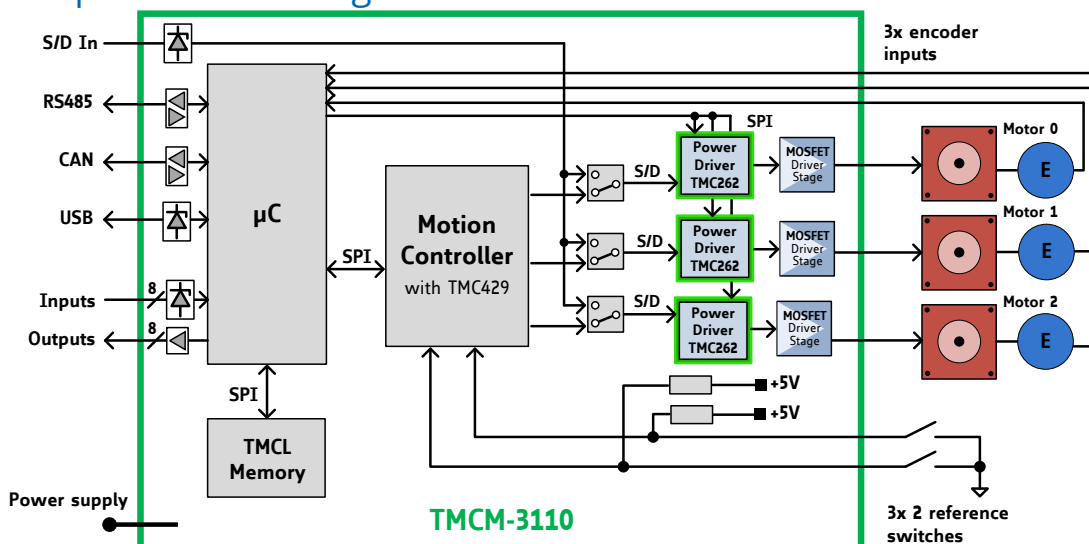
S/D In
RS485
CAN
USB
Inputs
8
Outputs
8
µC
SPI
TMCL Memory
Power supply
SPI
Motion Controller
with TMC429
S/D
S/D
S/D
SPI
Power Driver TMC262
Power Driver TMC262
Power Driver TMC262
MOSFET Driver Stage
MOSFET Driver Stage
MOSFET Driver Stage
+5V
+5V
TMCM-3110
3x encoder inputs
Motor 0
E
Motor 1
E
Motor 2
E
3x 2 reference switches